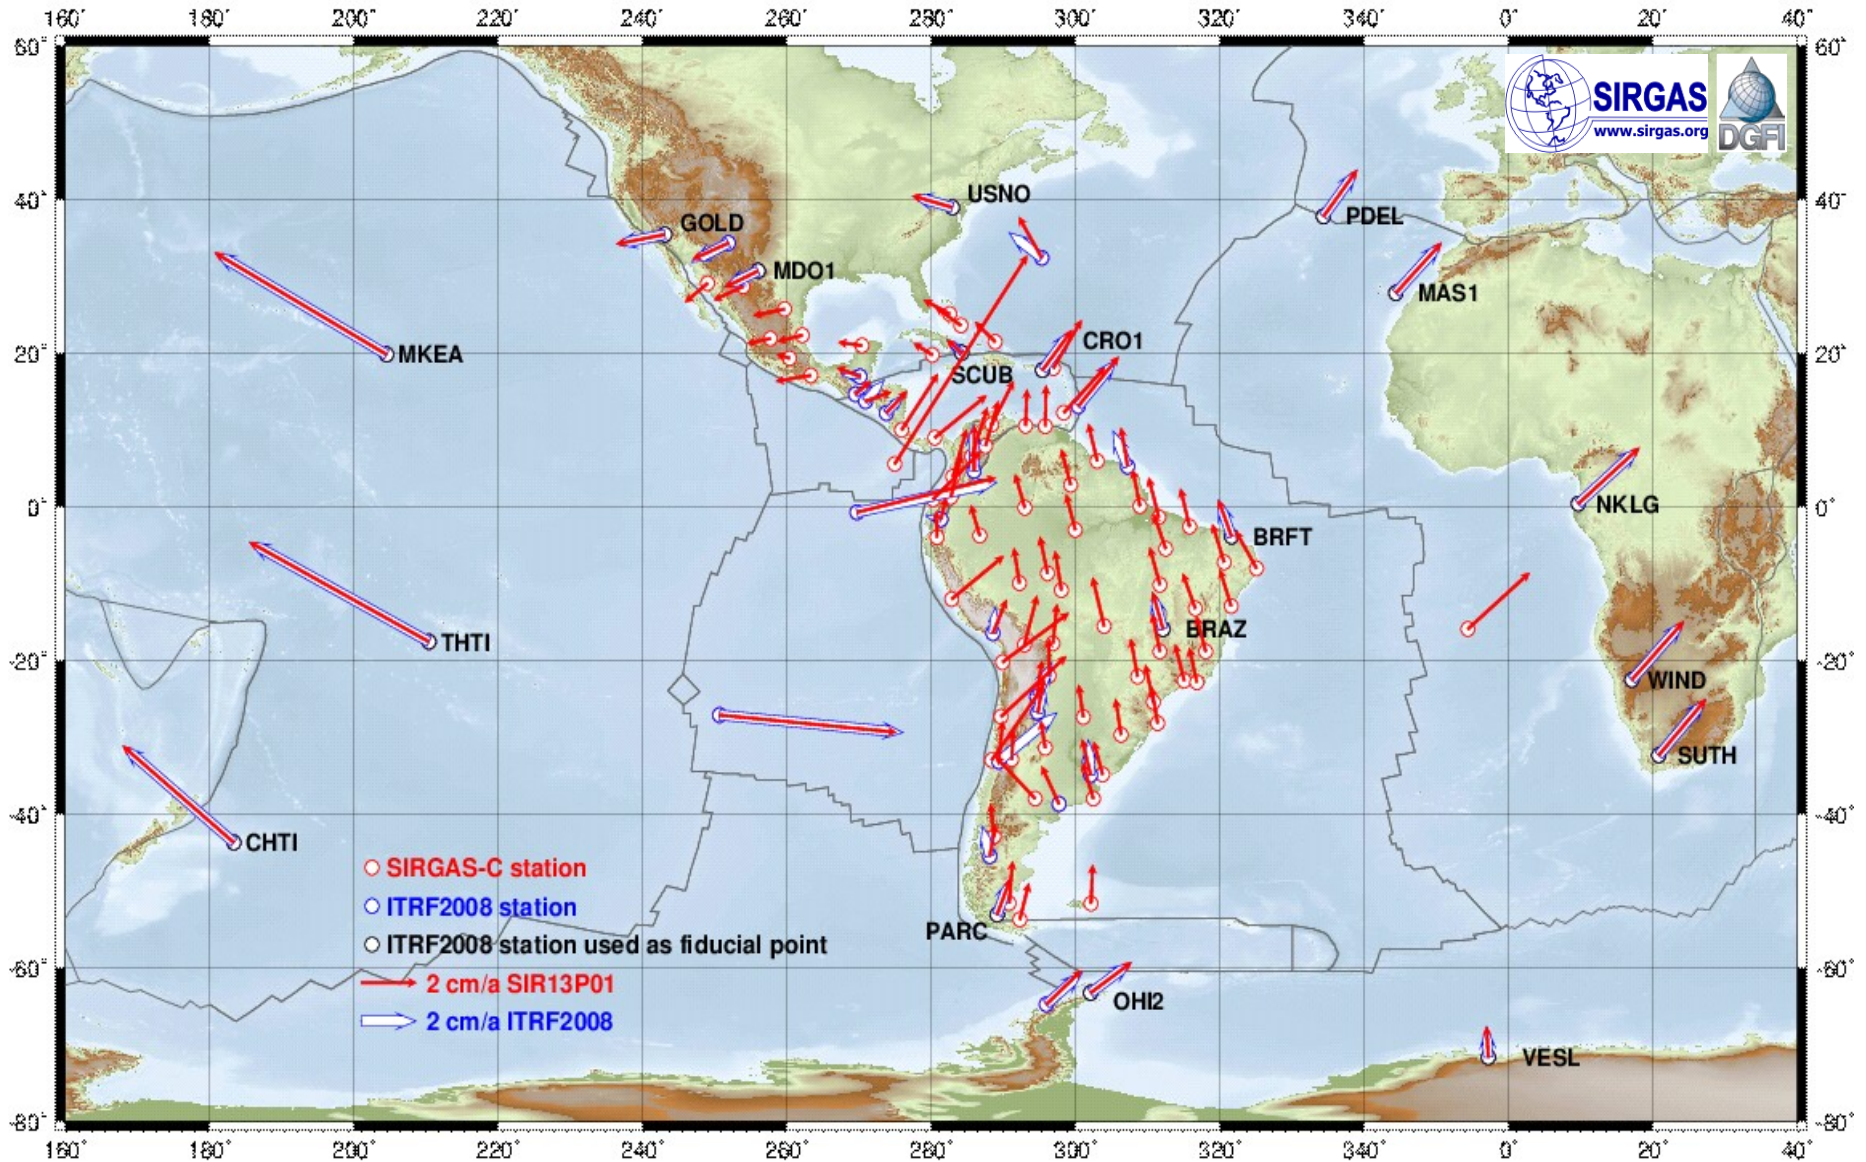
160° 180° 200° 220° 240° 260° 280° 300° 320° 340° 0° 20° 40°

60° 40° 20° 0° -20° -40° -60° -80°

SIRGAS www.sirgas.org DGFI

USNO
GOLD
MDO1
PDEL
MAS1
MKEA
CRO1
SCUB
NKLG
BRFT
THTI
BRAZ
WIND
SUTH
CHTI
PARC
OHI2
VESL

SIRGAS-C station
ITRF2008 station
ITRF2008 station used as fiducial point
2 cm/a SIR13P01
2 cm/a ITRF2008

60° 40° 20° 0° -20° -40° -60° -80°

160° 180° 200° 220° 240° 260° 280° 300° 320° 340° 0° 20° 40°